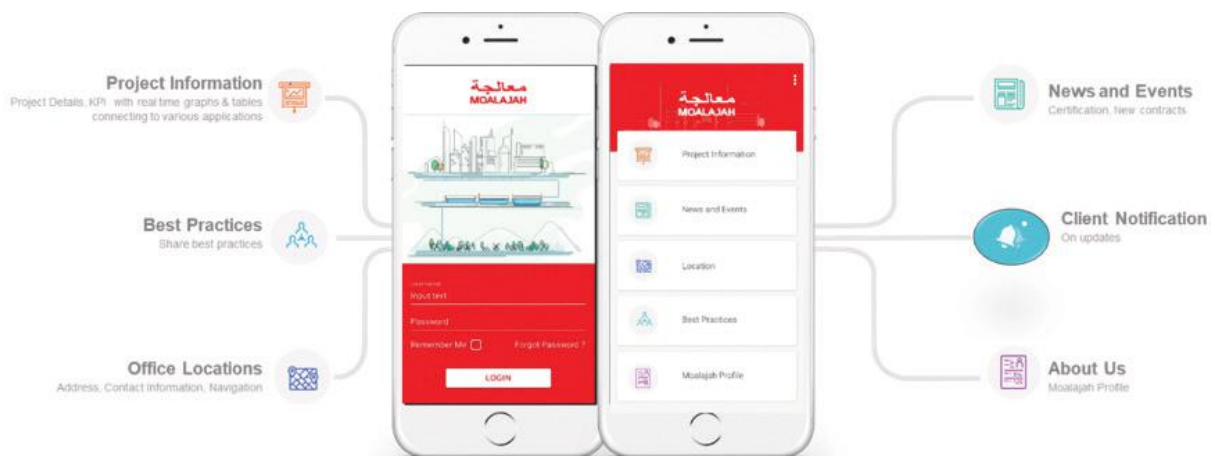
Project Information
Project Details, KPI with real time graphs & tables connecting to various applications

Best Practices
Share best practices

Office Locations
Address, Contact Information, Navigation

معالجة
MOALAJAH

Username
Input text
Password
Remember Me
Forgot Password ?
LOGIN

معالجة
MOALAJAH

Project Information
News and Events
Location
Best Practices
Moalajah Profile

News and Events
Certification, New contracts

Client Notification
On updates

About Us
Moalajah Profile